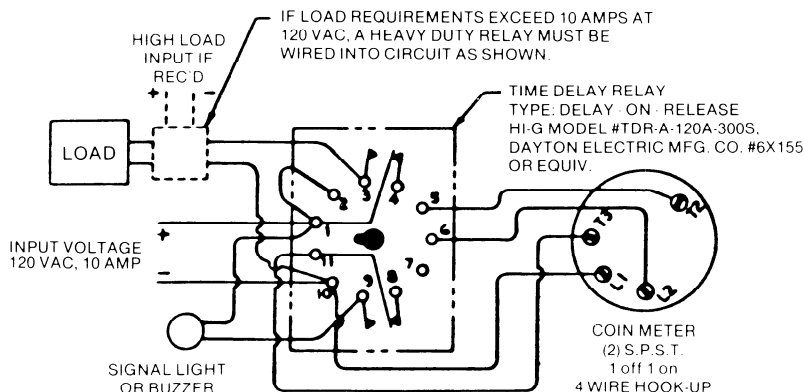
IF LOAD REQUIREMENTS EXCEED 10 AMPS AT 120 VAC, A HEAVY DUTY RELAY MUST BE WIRED INTO CIRCUIT AS SHOWN.

HIGH LOAD INPUT IF REC'D

+

-

LOAD

TIME DELAY RELAY
TYPE: DELAY - ON - RELEASE
HI-G MODEL #TDR-A-120A-300S,
DAYTON ELECTRIC MFG. CO. #6X155
OR EQUIV.

INPUT VOLTAGE
120 VAC, 10 AMP

+

-

1 2 3 4 5 6 7 8 9 10 11

SIGNAL LIGHT
OR BUZZER

COIN METER
(2) S.P.S.T.
1 off 1 on
4 WIRE HOOK-UP